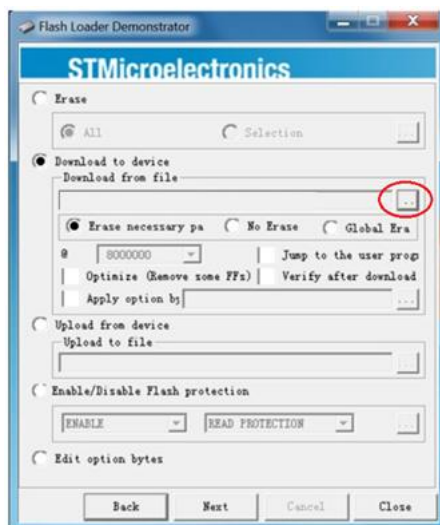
Flash Loader Demonstrator

STMicroelectronics

Erase

All

Selection

...

Download to device

Download from file

...

Erase necessary pa

No Erase

Global Era

@

8000000

Jump to the user prog

Optimize (Remove some FFs)

Verify after download

Apply option b

...

Upload from device

Upload to file

...

Enable/Disable Flash protection

ENABLE

READ PROTECTION

...

Edit option bytes

Back

Next

Cancel

Close